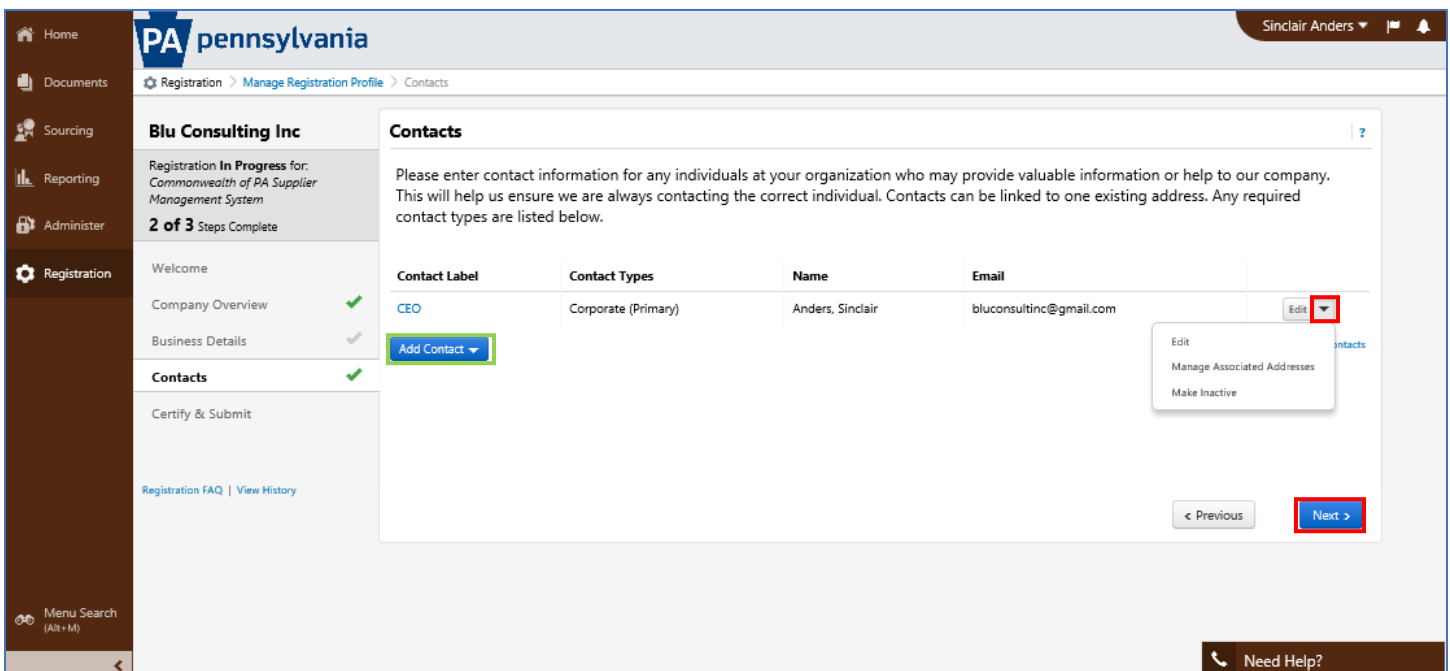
Home
Documents
Sourcing
Reporting
Administer
Registration

PA pennsylvania

Sinclair Anders

Registration > Manage Registration Profile > Contacts

Blu Consulting Inc

Registration In Progress for: Commonwealth of PA Supplier Management System

2 of 3 Steps Complete

Welcome
Company Overview
Business Details
Contacts
Certify & Submit

Registration FAQ | View History

Contacts

?

Please enter contact information for any individuals at your organization who may provide valuable information or help to our company. This will help us ensure we are always contacting the correct individual. Contacts can be linked to one existing address. Any required contact types are listed below.

| Contact Label | Contact Types | Name | Email | |
|---|---|---|---|---|
| CEO | Corporate (Primary) | Anders, Sinclair | bluconsultinc@gmail.com | Edit |

Add Contact

Edit
Manage Associated Addresses
Make Inactive

ontacts

< Previous
Next >

Menu Search (Alt+M)

Need Help?